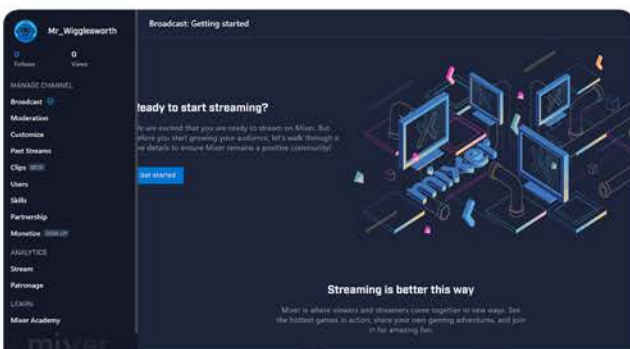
Mr_Wigglesworth

0 Follows

0 Views

MANAGE CHANNEL

Broadcast

Moderation

Customize

Past Streams

Clips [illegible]

Users

Skills

Partnership

Monetize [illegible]

ANALYTICS

Stream

Patronage

LEARN

Mixer Academy

mixer

Broadcast: Getting started

eady to start streaming?

e are excited that you are ready to stream on Mixer. But efore you start growing your audience, let's walk through a e details to ensure Mixer remains a positive community!

Get started

mixer

Streaming is better this way

Mixer is where viewers and streamers come together in new ways. See the hottest games in action, share your own gaming adventures, and join in for amazing fun.